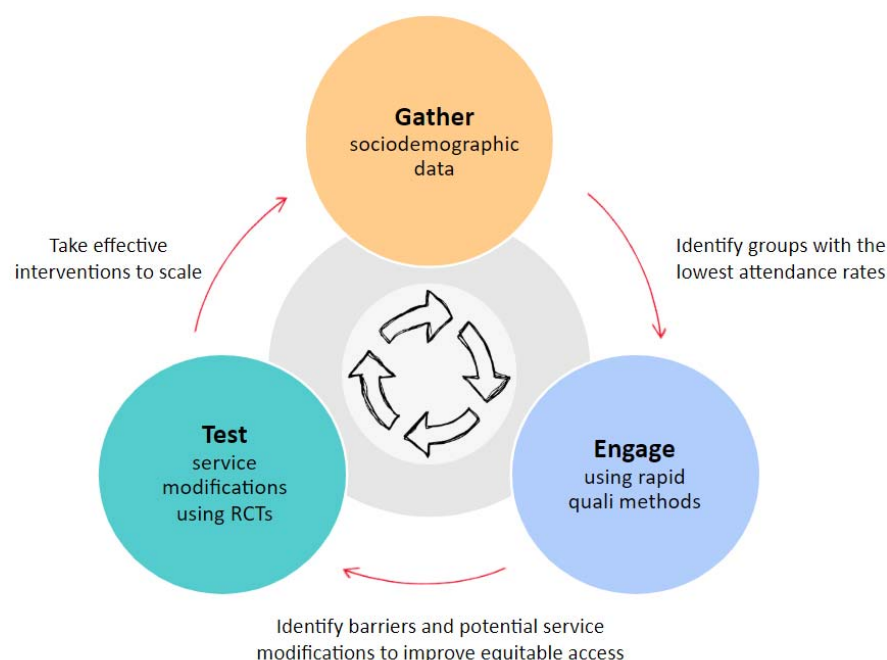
Gather
sociodemographic data

Identify groups with the lowest attendance rates

Engage
using rapid quali methods

Identify barriers and potential service modifications to improve equitable access

Test
service modifications using RCTs

Take effective interventions to scale